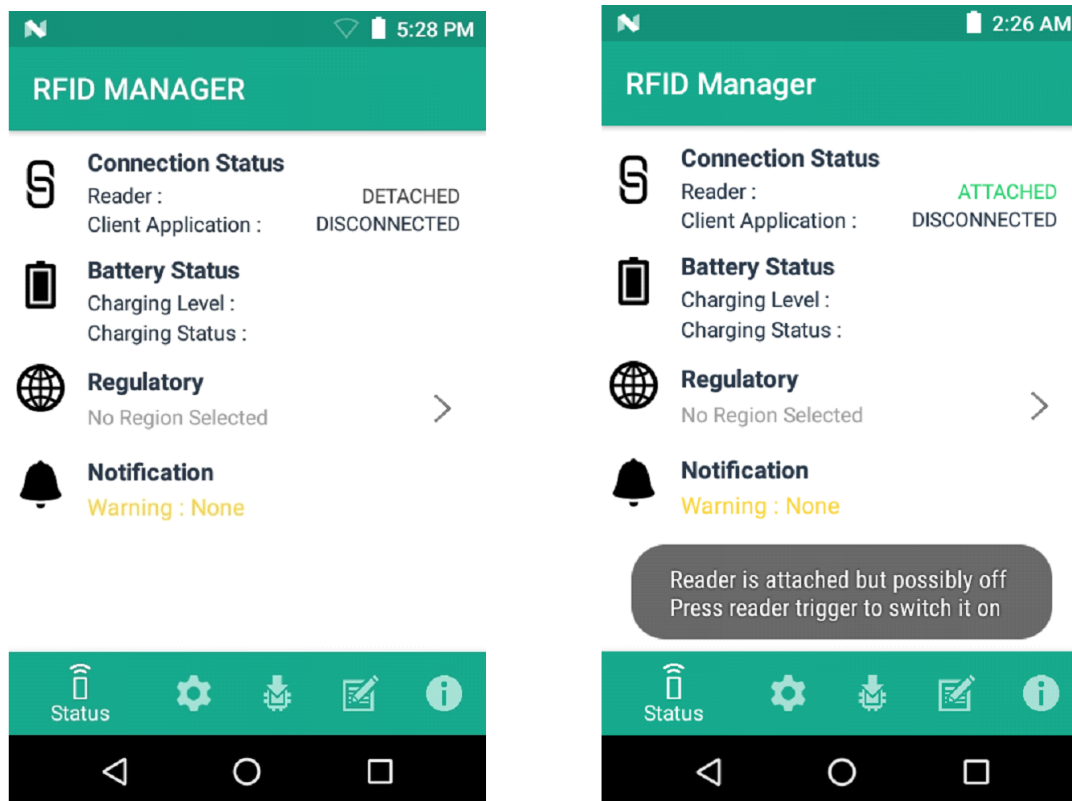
5:28 PM

RFID MANAGER

Connection Status
Reader : DETACHED
Client Application : DISCONNECTED

Battery Status
Charging Level :
Charging Status :

Regulatory
No Region Selected

Notification
Warning : None

Status

2:26 AM

RFID Manager

Connection Status
Reader : ATTACHED
Client Application : DISCONNECTED

Battery Status
Charging Level :
Charging Status :

Regulatory
No Region Selected

Notification
Warning : None

Reader is attached but possibly off
Press reader trigger to switch it on

Status